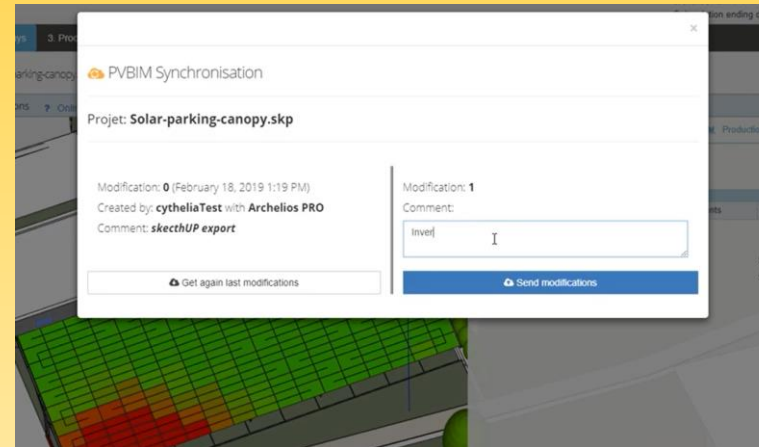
ys 3. Pro

arking-canopy

ons ? Onl

ion ending

Productio

ents

×

PVBIM Synchronisation

Projet: Solar-parking-canopy.skp

Modification: 0 (February 18, 2019 1:19 PM)
Created by: cytheliaTest with Archelios PRO
Comment: skecthUP export

Get again last modifications

Modification: 1
Comment:

Inver

Send modifications